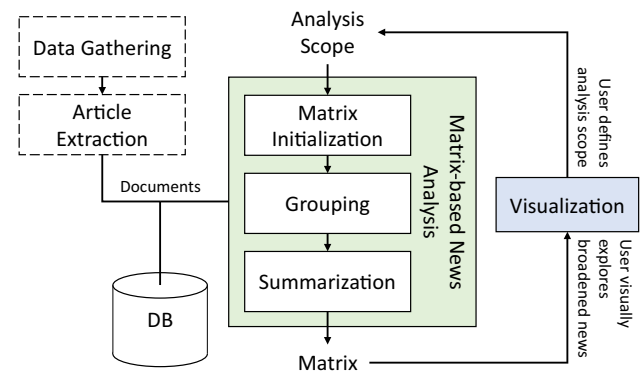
Data Gathering

Article Extraction

Documents

DB

Analysis Scope

Matrix Initialization

Grouping

Summarization

Matrix-based News Analysis

Matrix

User defines analysis scope

Visualization

User visually explores broadened news